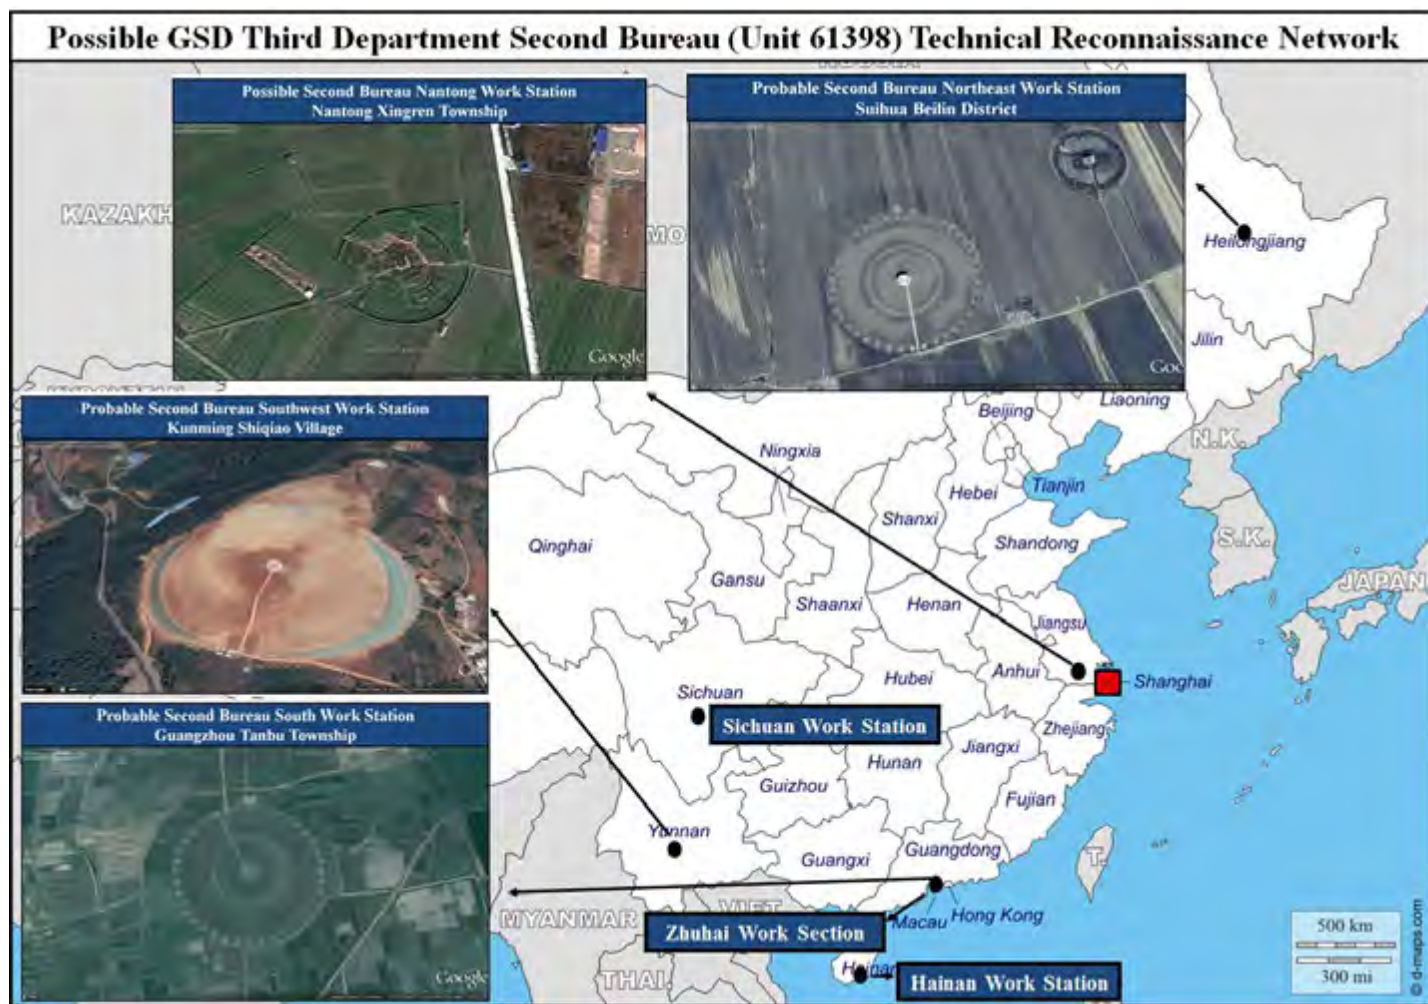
Possible GSD Third Department Second Bureau (Unit 61398) Technical Reconnaissance Network

Possible Second Bureau Nantong Work Station
Nantong Xingren Township

Google

Probable Second Bureau Northeast Work Station
Suihua Beilin District

Goo

KAZAKH

MO

Heilongjiang

Jilin

Liaoning

Probable Second Bureau Southwest Work Station
Kunming Shiqiao Village

Beijing

Ningxia

N.K.

Tianjin

Hebei

Shanxi

Qinghai

Shandong

S.K.

Gansu

Shaanxi

Henan

JAPAN

Jiangsu

Hubei

Anhui

Shanghai

Sichuan

Sichuan Work Station

Probable Second Bureau South Work Station
Guangzhou Tanbu Township

Zhejiang

Jiangxi

Hunan

Guizhou

Fujian

Yunnan

Guangxi

Guangdong

T.

Google

MYANMAR

VIET

Zhuhai Work Section

Macau

Hong Kong

THAI

Hainan

Hainan Work Station

500 km

300 mi

© d-maps.com